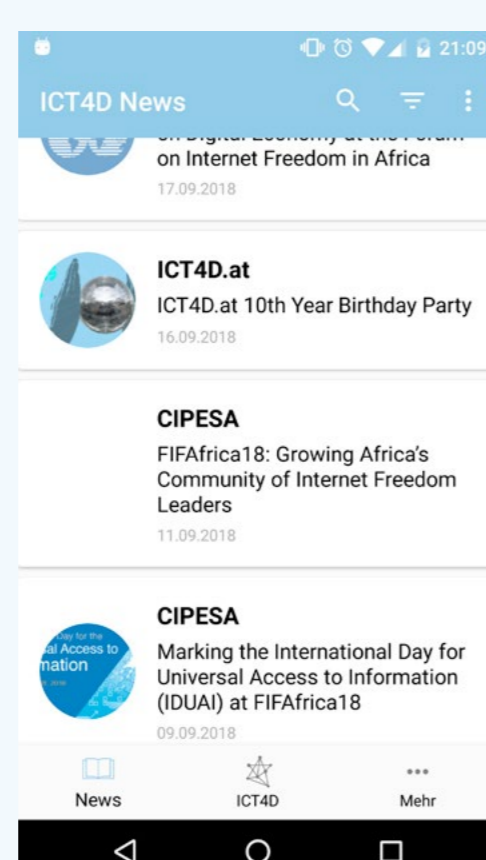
21:09

ICT4D News

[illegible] on Internet Freedom in Africa
17.09.2018

ICT4D.at
ICT4D.at 10th Year Birthday Party
16.09.2018

CIPESA
FIFAfrica18: Growing Africa's Community of Internet Freedom Leaders
11.09.2018

CIPESA
Day for the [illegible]al Access to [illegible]mation
Marking the International Day for Universal Access to Information (IDUAI) at FIFAfrica18
09.09.2018

News
ICT4D
Mehr